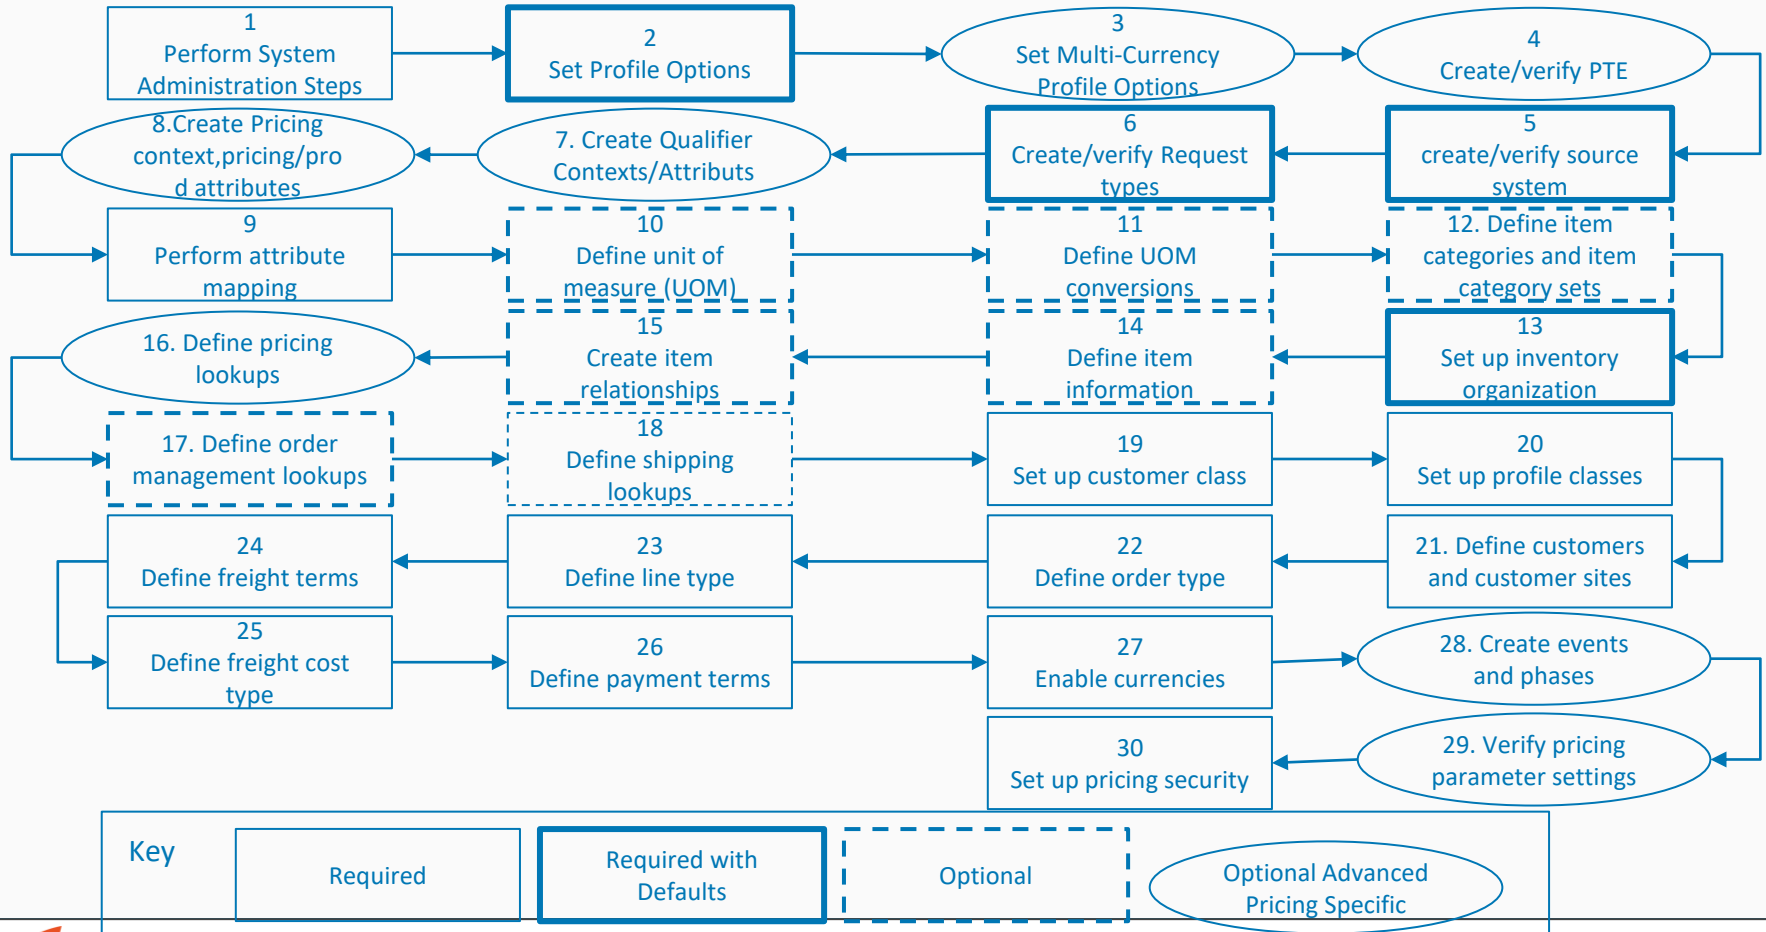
1
Perform System Administration Steps

2
Set Profile Options

3
Set Multi-Currency Profile Options

4
Create/verify PTE

8.Create Pricing context,pricing/prod attributes

7. Create Qualifier Contexts/Attributs

6
Create/verify Request types

5
create/verify source system

9
Perform attribute mapping

10
Define unit of measure (UOM)

11
Define UOM conversions

12. Define item categories and item category sets

16. Define pricing lookups

15
Create item relationships

14
Define item information

13
Set up inventory organization

17. Define order management lookups

18
Define shipping lookups

19
Set up customer class

20
Set up profile classes

24
Define freight terms

23
Define line type

22
Define order type

21. Define customers and customer sites

25
Define freight cost type

26
Define payment terms

27
Enable currencies

28. Create events and phases

30
Set up pricing security

29. Verify pricing parameter settings

Key

Required

Required with Defaults

Optional

Optional Advanced Pricing Specific